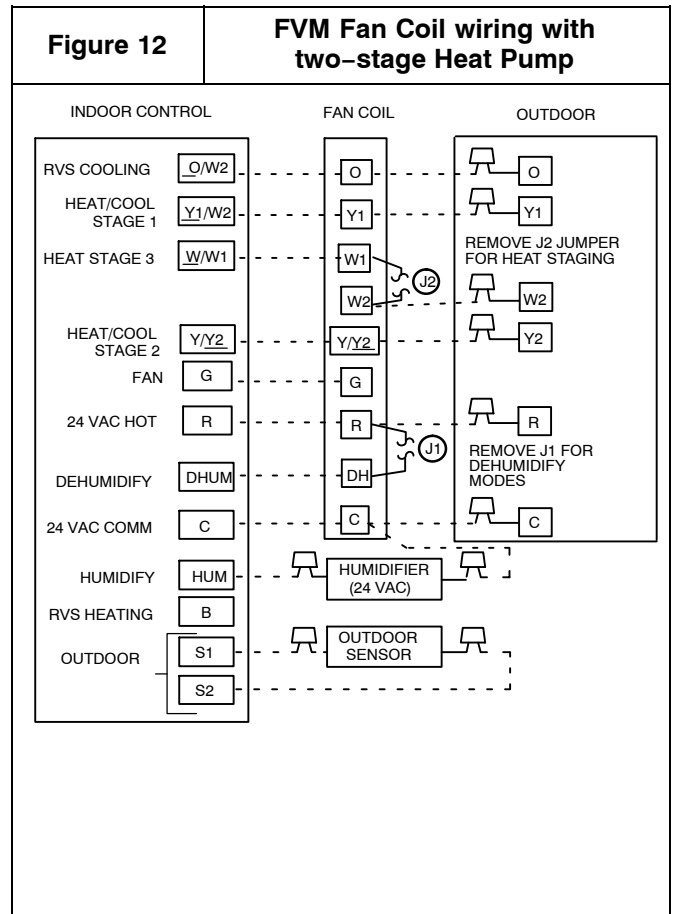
Figure 12

FVM Fan Coil wiring with two-stage Heat Pump

INDOOR CONTROL

FAN COIL

OUTDOOR

RVS COOLING
O/W2
O
O

HEAT/COOL STAGE 1
Y1/W2
Y1
Y1

HEAT STAGE 3
W/W1
W1
J2
W2
REMOVE J2 JUMPER FOR HEAT STAGING
W2

HEAT/COOL STAGE 2
Y/Y2
Y/Y2
Y2

FAN
G
G

24 VAC HOT
R
R
R

DEHUMIDIFY
DHUM
DH
J1
REMOVE J1 FOR DEHUMIDIFY MODES

24 VAC COMM
C
C
C

HUMIDIFY
HUM
HUMIDIFIER (24 VAC)

RVS HEATING
B

OUTDOOR
S1
S2
OUTDOOR SENSOR